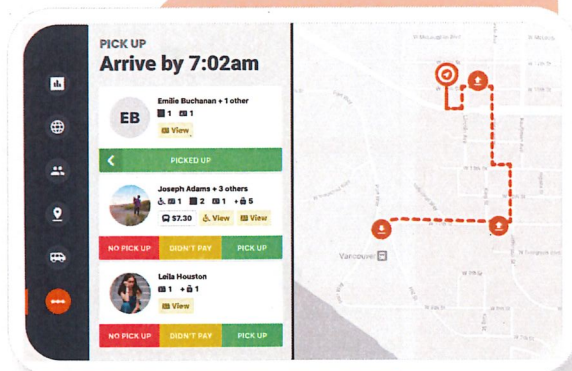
PICK UP
Arrive by 7:02am

EB
Emilie Buchanan + 1 other
1 1
View

PICKED UP

Joseph Adams + 3 others
1 2 1 5
$7.30 View View

NO PICK UP
DIDN'T PAY
PICK UP

Leila Houston
1 1
View

NO PICK UP
DIDN'T PAY
PICK UP

Vancouver